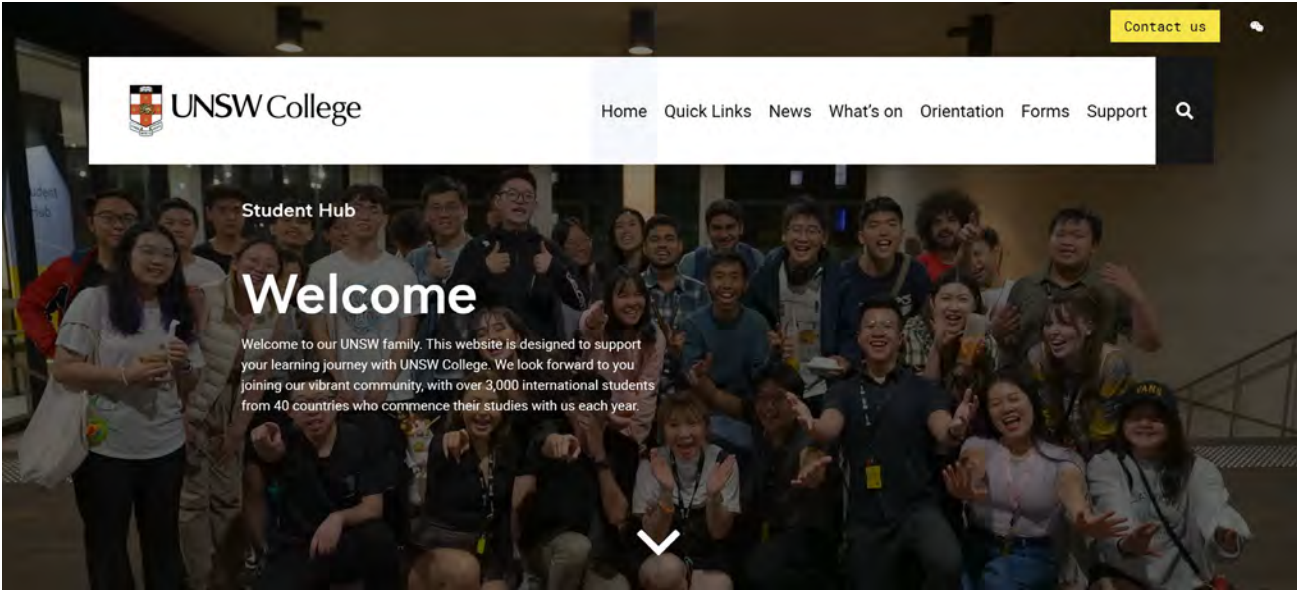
Contact us

UNSW College

Home Quick Links News What's on Orientation Forms Support

Student Hub

Welcome

Welcome to our UNSW family. This website is designed to support your learning journey with UNSW College. We look forward to you joining our vibrant community, with over 3,000 international students from 40 countries who commence their studies with us each year.